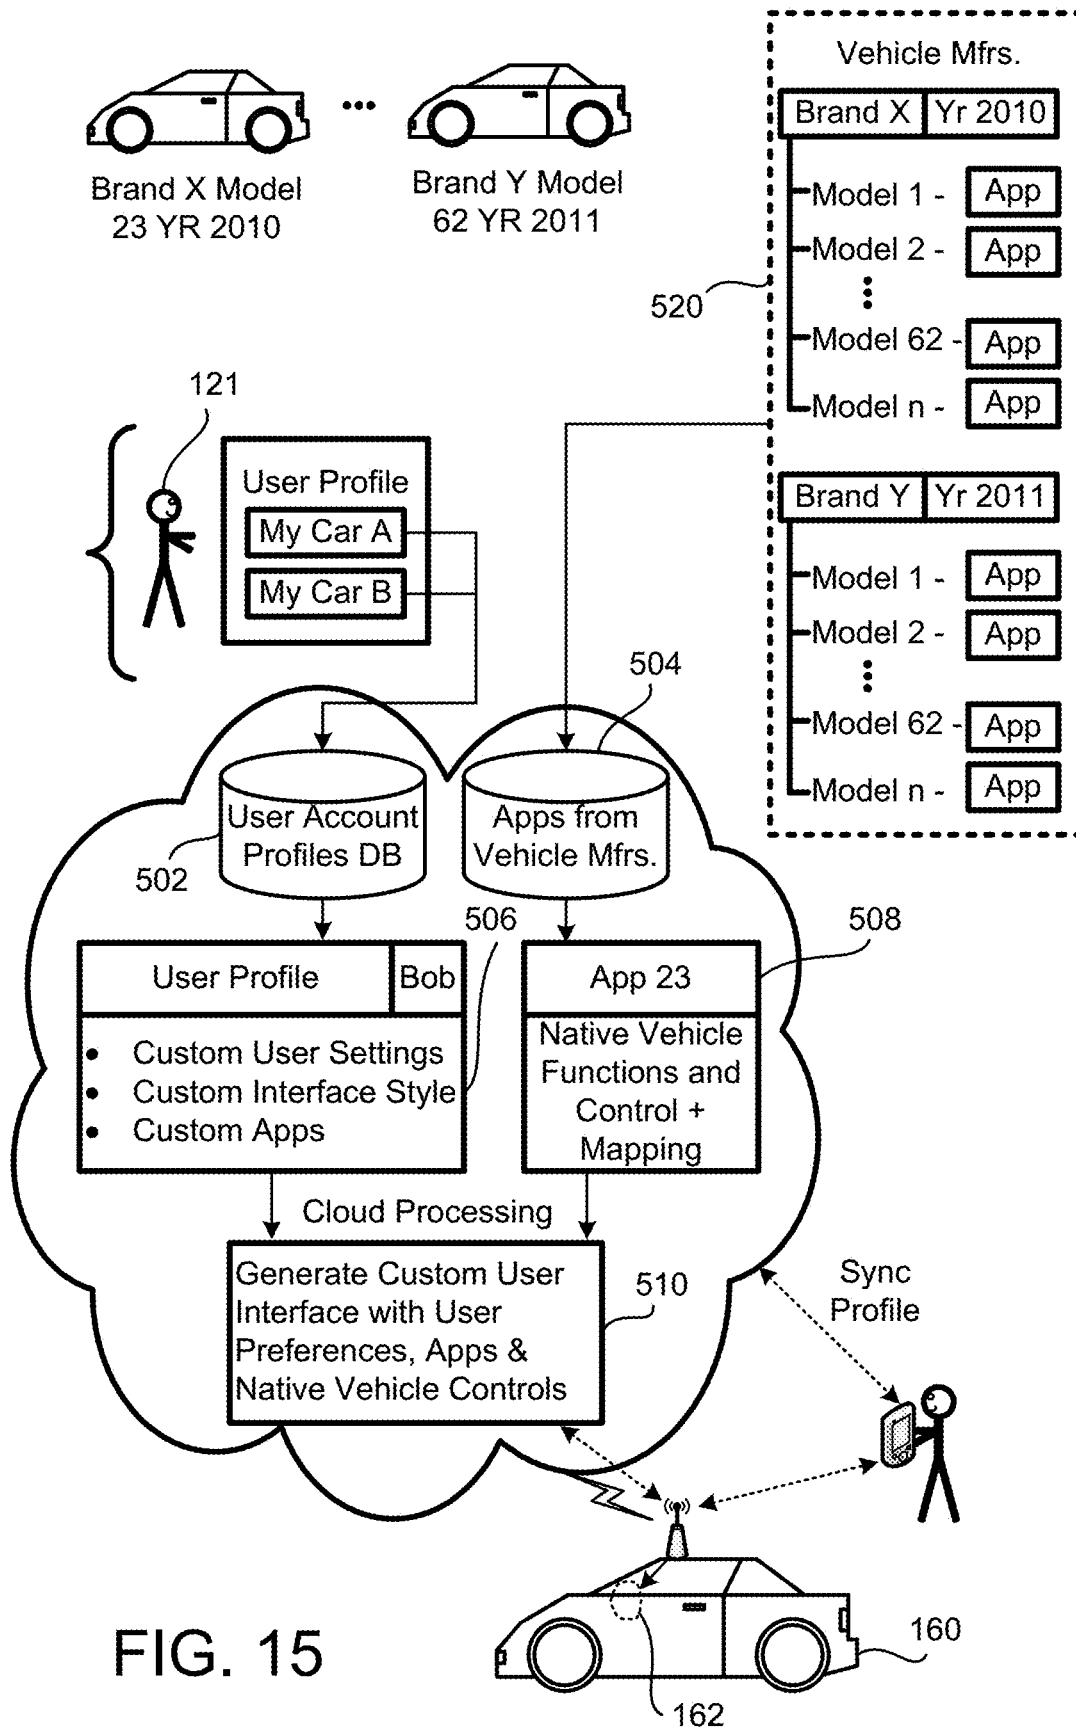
Brand X Model 23 YR 2010

...

Brand Y Model 62 YR 2011

Vehicle Mfrs.

Brand X | Yr 2010

Model 1 - App
Model 2 - App
Model 62 - App
Model n - App

520

Brand Y | Yr 2011

Model 1 - App
Model 2 - App
Model 62 - App
Model n - App

121

User Profile
My Car A
My Car B

504

User Account Profiles DB

502

Apps from Vehicle Mfrs.

506

508

User Profile | Bob

• Custom User Settings
• Custom Interface Style
• Custom Apps

App 23

Native Vehicle Functions and Control + Mapping

Cloud Processing

Generate Custom User Interface with User Preferences, Apps & Native Vehicle Controls

510

Sync Profile

FIG. 15

160

162